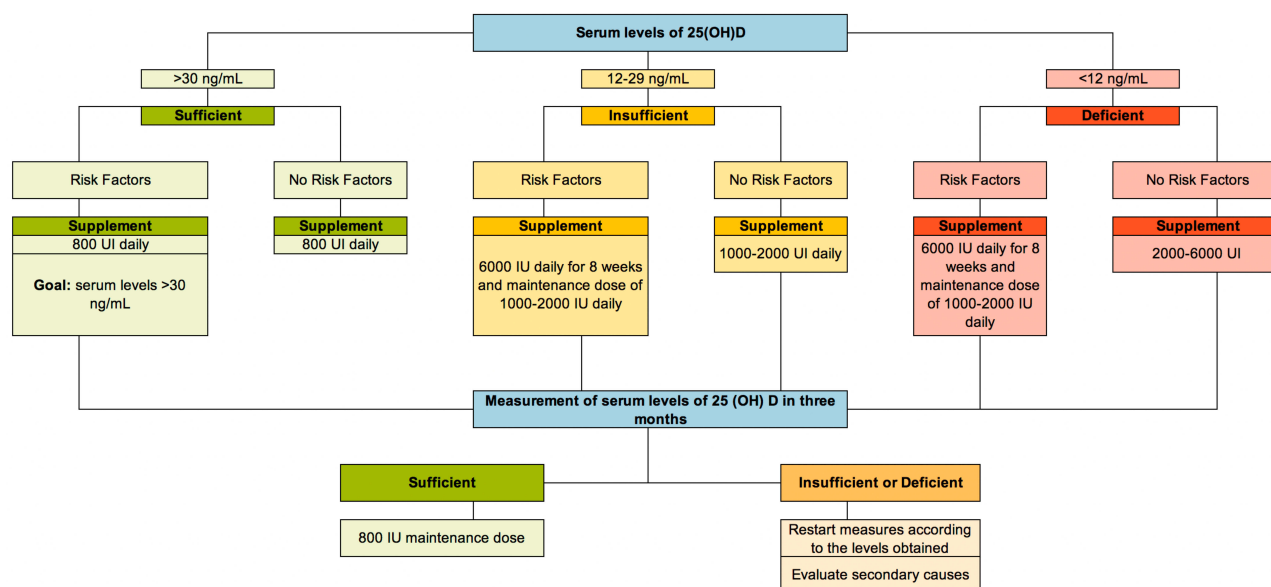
Serum levels of 25(OH)D

>30 ng/mL

Sufficient

Risk Factors

Supplement

800 UI daily

**Goal:** serum levels >30 ng/mL

No Risk Factors

Supplement

800 UI daily

12-29 ng/mL

Insufficient

Risk Factors

Supplement

6000 IU daily for 8 weeks and maintenance dose of 1000-2000 IU daily

No Risk Factors

Supplement

1000-2000 UI daily

<12 ng/mL

Deficient

Risk Factors

Supplement

6000 IU daily for 8 weeks and maintenance dose of 1000-2000 IU daily

No Risk Factors

Supplement

2000-6000 UI

Measurement of serum levels of 25 (OH) D in three months

Sufficient

800 IU maintenance dose

Insufficient or Deficient

Restart measures according to the levels obtained

Evaluate secondary causes